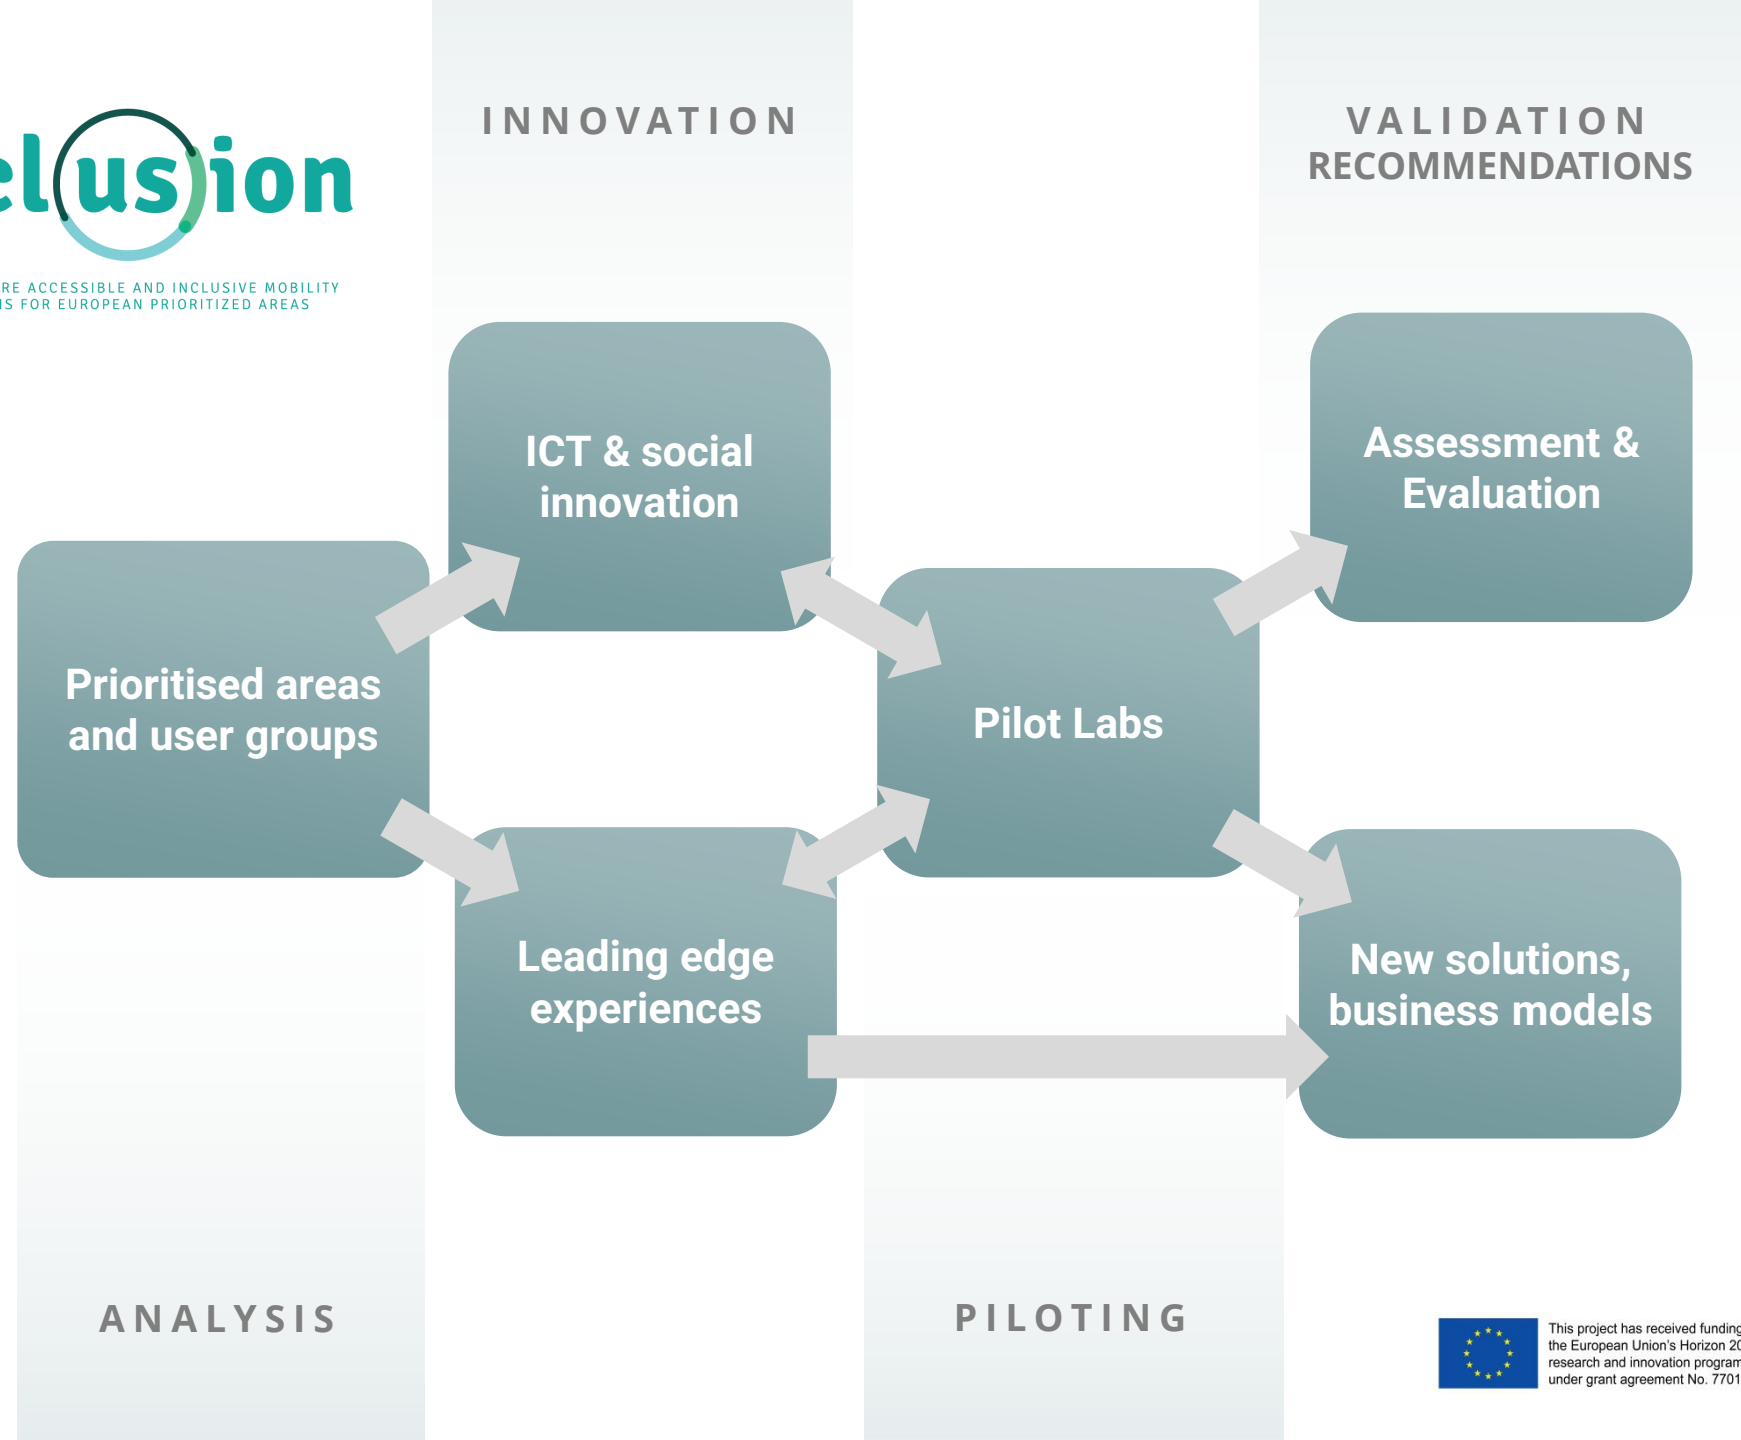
clusion

RE ACCESSIBLE AND INCLUSIVE MOBILITY
S FOR EUROPEAN PRIORITIZED AREAS

INNOVATION

VALIDATION
RECOMMENDATIONS

ICT & social innovation

Assessment & Evaluation

Prioritised areas and user groups

Pilot Labs

Leading edge experiences

New solutions, business models

ANALYSIS

PILOTING

This project has received funding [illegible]
the European Union's Horizon 2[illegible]
research and innovation program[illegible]
under grant agreement No. 7701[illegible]